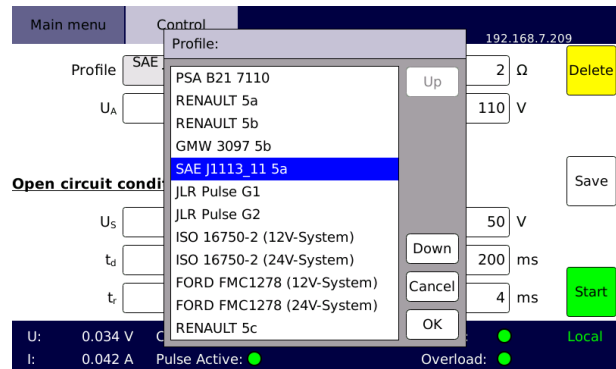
Main menu
Control
Profile:
192.168.7.209

Profile
SAE
2 Ω
Delete
$U_A$
110 V

PSA B21 7110
RENAULT 5a
RENAULT 5b
GMW 3097 5b
SAE J1113_11 5a
JLR Pulse G1
JLR Pulse G2
ISO 16750-2 (12V-System)
ISO 16750-2 (24V-System)
FORD FMC1278 (12V-System)
FORD FMC1278 (24V-System)
RENAULT 5c

Up
Down
Cancel
OK

Open circuit condi
Save
$U_S$
50 V
$t_d$
200 ms
$t_r$
4 ms
Start

U: 0.034 V
C
Local
I: 0.042 A
Pulse Active:
Overload: